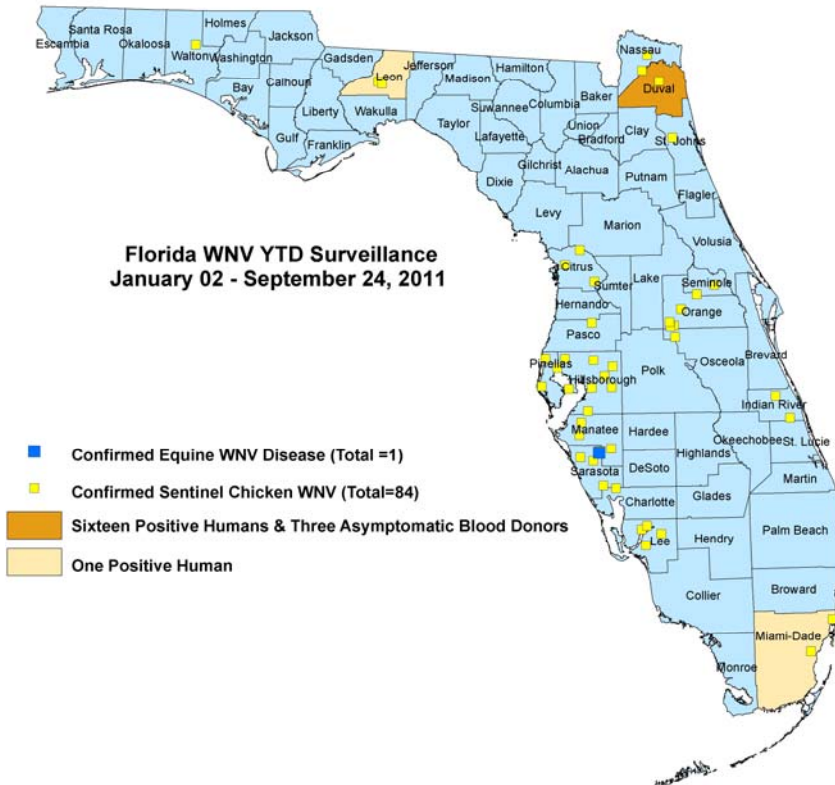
Florida WNV YTD Surveillance
January 02 - September 24, 2011

Escambia
Santa Rosa
Okaloosa
Holmes
Walton
Washington
Jackson
Bay
Calhoun
Gadsden
Liberty
Gulf
Franklin
Leon
Wakulla
Jefferson
Madison
Taylor
Hamilton
Suwannee
Lafayette
Columbia
Baker
Union
Bradford
Nassau
Duval
Clay
St. Johns
Gilchrist
Alachua
Dixie
Putnam
Flagler
Levy
Marion
Volusia
Citrus
Sumter
Lake
Seminole
Hernando
Orange
Pasco
Pinellas
Hillsborough
Polk
Osceola
Brevard
Indian River
Manatee
Hardee
Okeechobee
St. Lucie
Sarasota
DeSoto
Highlands
Martin
Charlotte
Glades
Lee
Hendry
Palm Beach
Broward
Collier
Miami-Dade
Monroe

Confirmed Equine WNV Disease (Total =1)
Confirmed Sentinel Chicken WNV (Total=84)
Sixteen Positive Humans & Three Asymptomatic Blood Donors
One Positive Human